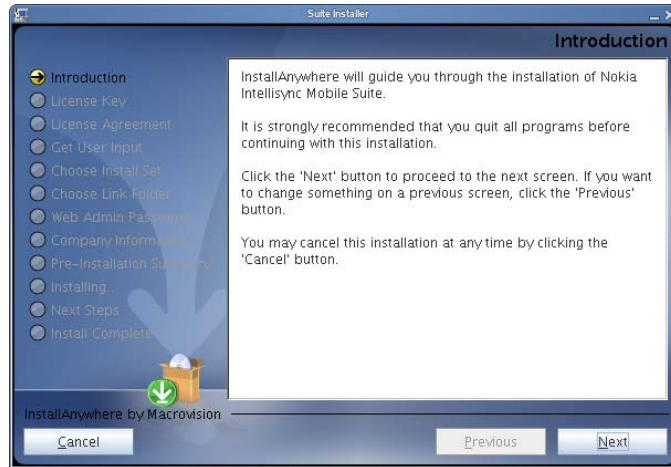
Suite Installer

Introduction

Introduction
License Key
License Agreement
Get User Input
Choose Install Set
Choose Link Folder
Web Admin Password
Company Information
Pre-Installation Summary
Installing...
Next Steps
Install Complete

InstallAnywhere will guide you through the installation of Nokia Intellisync Mobile Suite.

It is strongly recommended that you quit all programs before continuing with this installation.

Click the 'Next' button to proceed to the next screen. If you want to change something on a previous screen, click the 'Previous' button.

You may cancel this installation at any time by clicking the 'Cancel' button.

InstallAnywhere by Macrovision

Cancel

Previous

Next